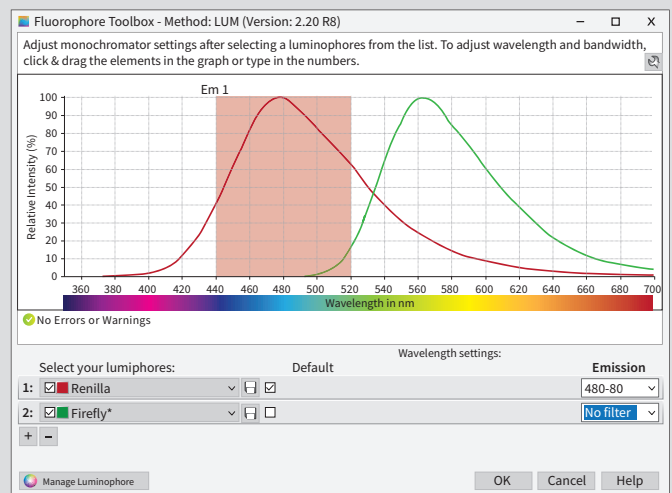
Fluorophore Toolbox - Method: LUM (Version: 2.20 R8)

Adjust monochromator settings after selecting a luminophores from the list. To adjust wavelength and bandwidth, click & drag the elements in the graph or type in the numbers.

Em 1

Relative Intensity (%)

100
90
80
70
60
50
40
30
20
10
0

360 380 400 420 440 460 480 500 520 540 560 580 600 620 640 660 680 700

Wavelength in nm

No Errors or Warnings

Wavelength settings:

Select your lumiphores:

Default

Emission

| | | | | |
|---|---|---|---|---|
| 1: | Renilla | | ☑ | 480-80 |
| 2: | Firefly* | | ☐ | No filter |

+ –

Manage Luminophore

OK Cancel Help